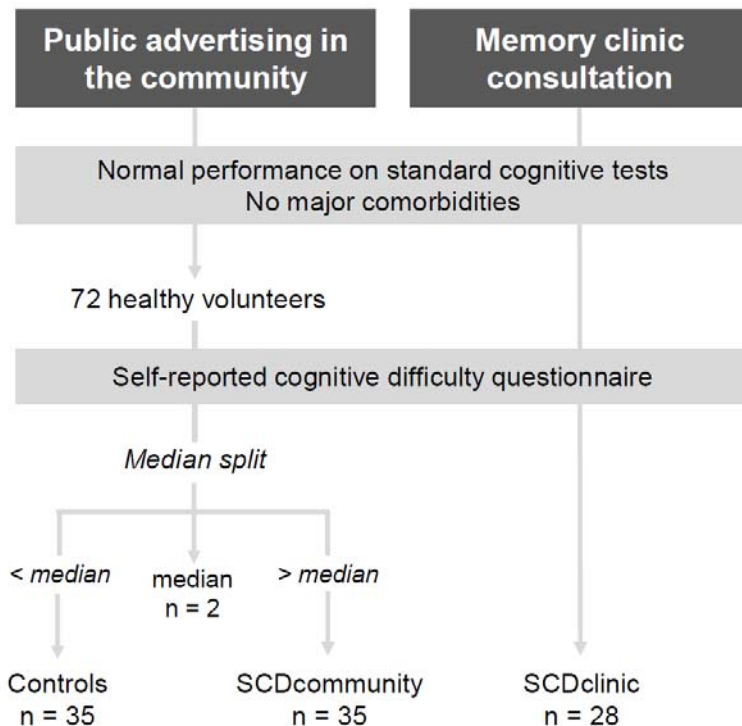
Public advertising in the community

Memory clinic consultation

Normal performance on standard cognitive tests
No major comorbidities

72 healthy volunteers

Self-reported cognitive difficulty questionnaire

Median split

< median

median
n = 2

> median

Controls
n = 35

SCDcommunity
n = 35

SCDclinic
n = 28